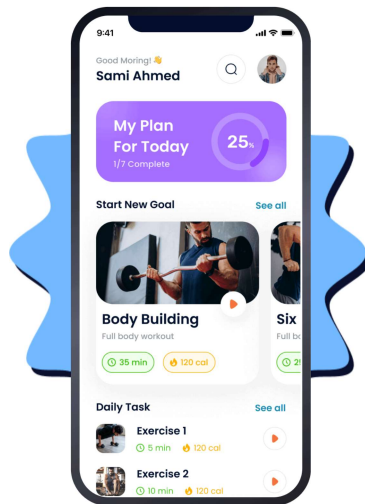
9:41

Good Moring! 👋
Sami Ahmed

My Plan For Today
1/7 Complete
25%

Start New Goal
See all

Body Building
Full body workout
35 min
120 cal

Six

Daily Task
See all

Exercise 1
5 min
120 cal

Exercise 2
10 min
120 cal